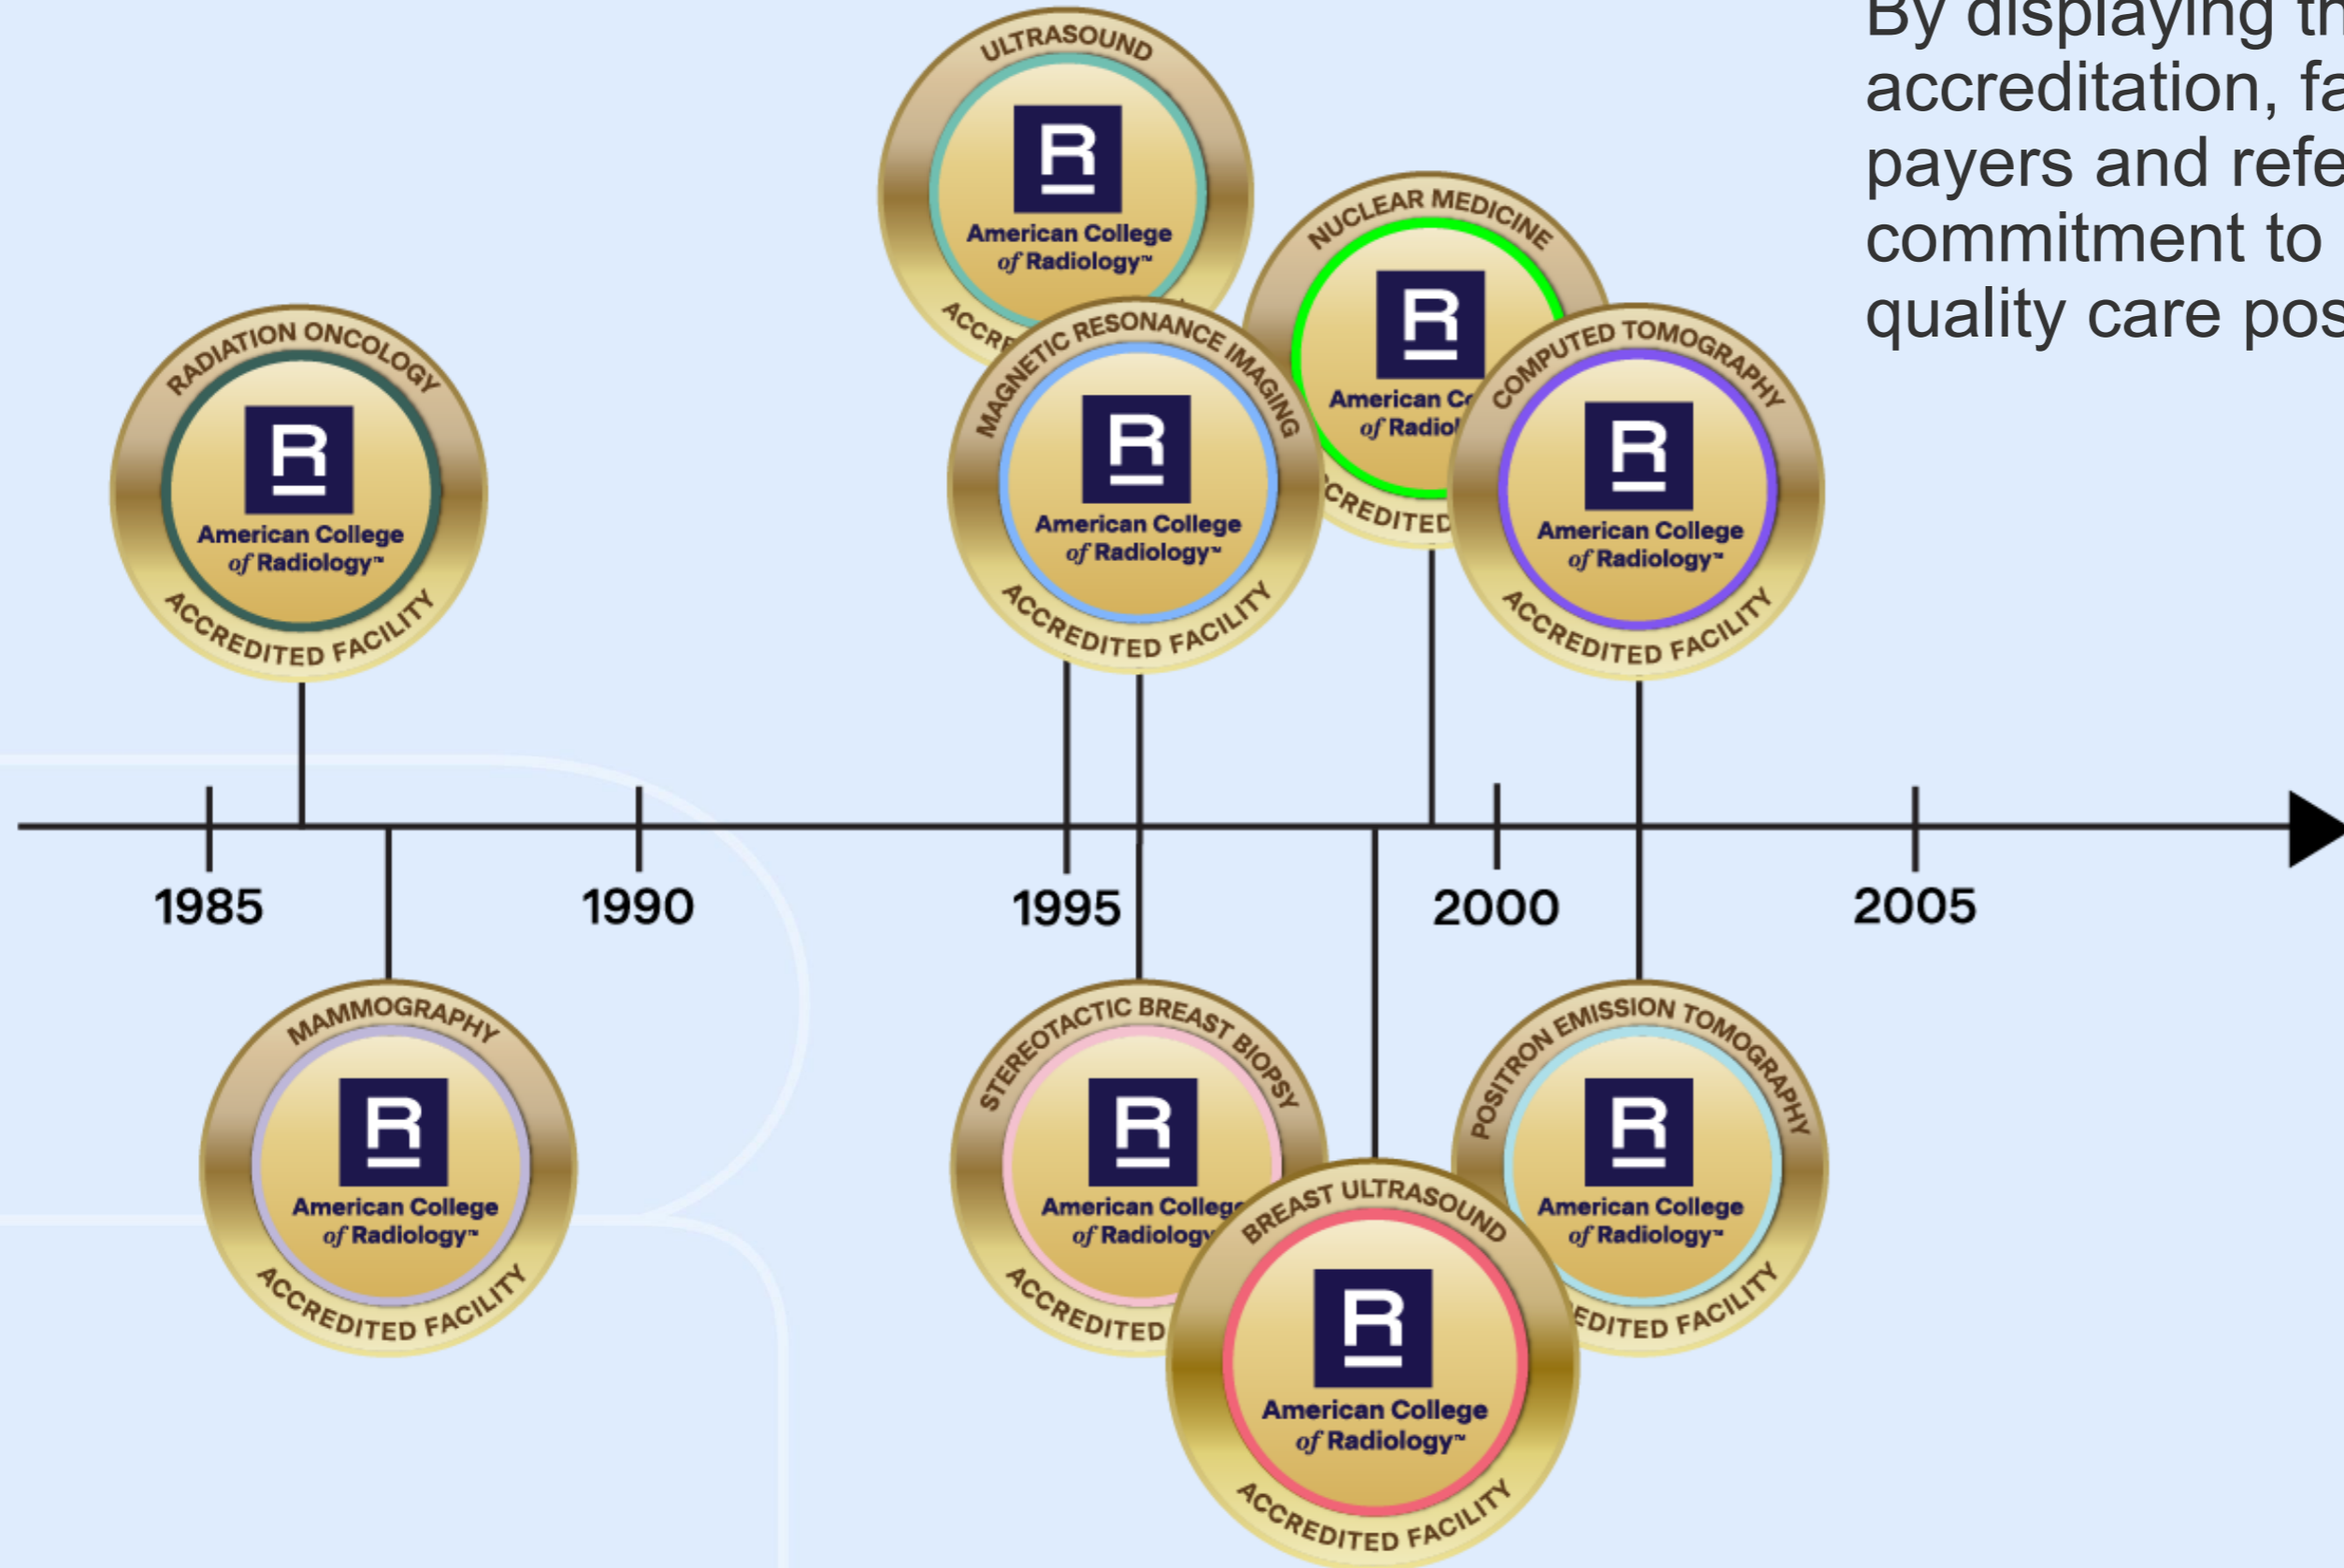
By displaying th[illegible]
accreditation, fa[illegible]
payers and refe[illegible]
commitment to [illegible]
quality care pos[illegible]

ULTRASOUND
R
American College of Radiology™
ACCR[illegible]

RADIATION ONCOLOGY
R
American College of Radiology™
ACCREDITED FACILITY

MAGNETIC RESONANCE IMAGING
R
American College of Radiology™
ACCREDITED FACILITY

NUCLEAR MEDICINE
R
American C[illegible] of Radiol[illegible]
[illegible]CREDITED

COMPUTED TOMOGRAPHY
R
American College of Radiology™
ACCREDITED FACILITY

1985
1990
1995
2000
2005

MAMMOGRAPHY
R
American College of Radiology™
ACCREDITED FACILITY

STEREOTACTIC BREAST BIOPSY
R
American Colleg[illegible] of Radiolog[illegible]
ACCREDITED

BREAST ULTRASOUND
R
American College of Radiology™
ACCREDITED FACILITY

POSITRON EMISSION TOMOGRAPHY
R
American College of Radiology™
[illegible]EDITED FACILITY